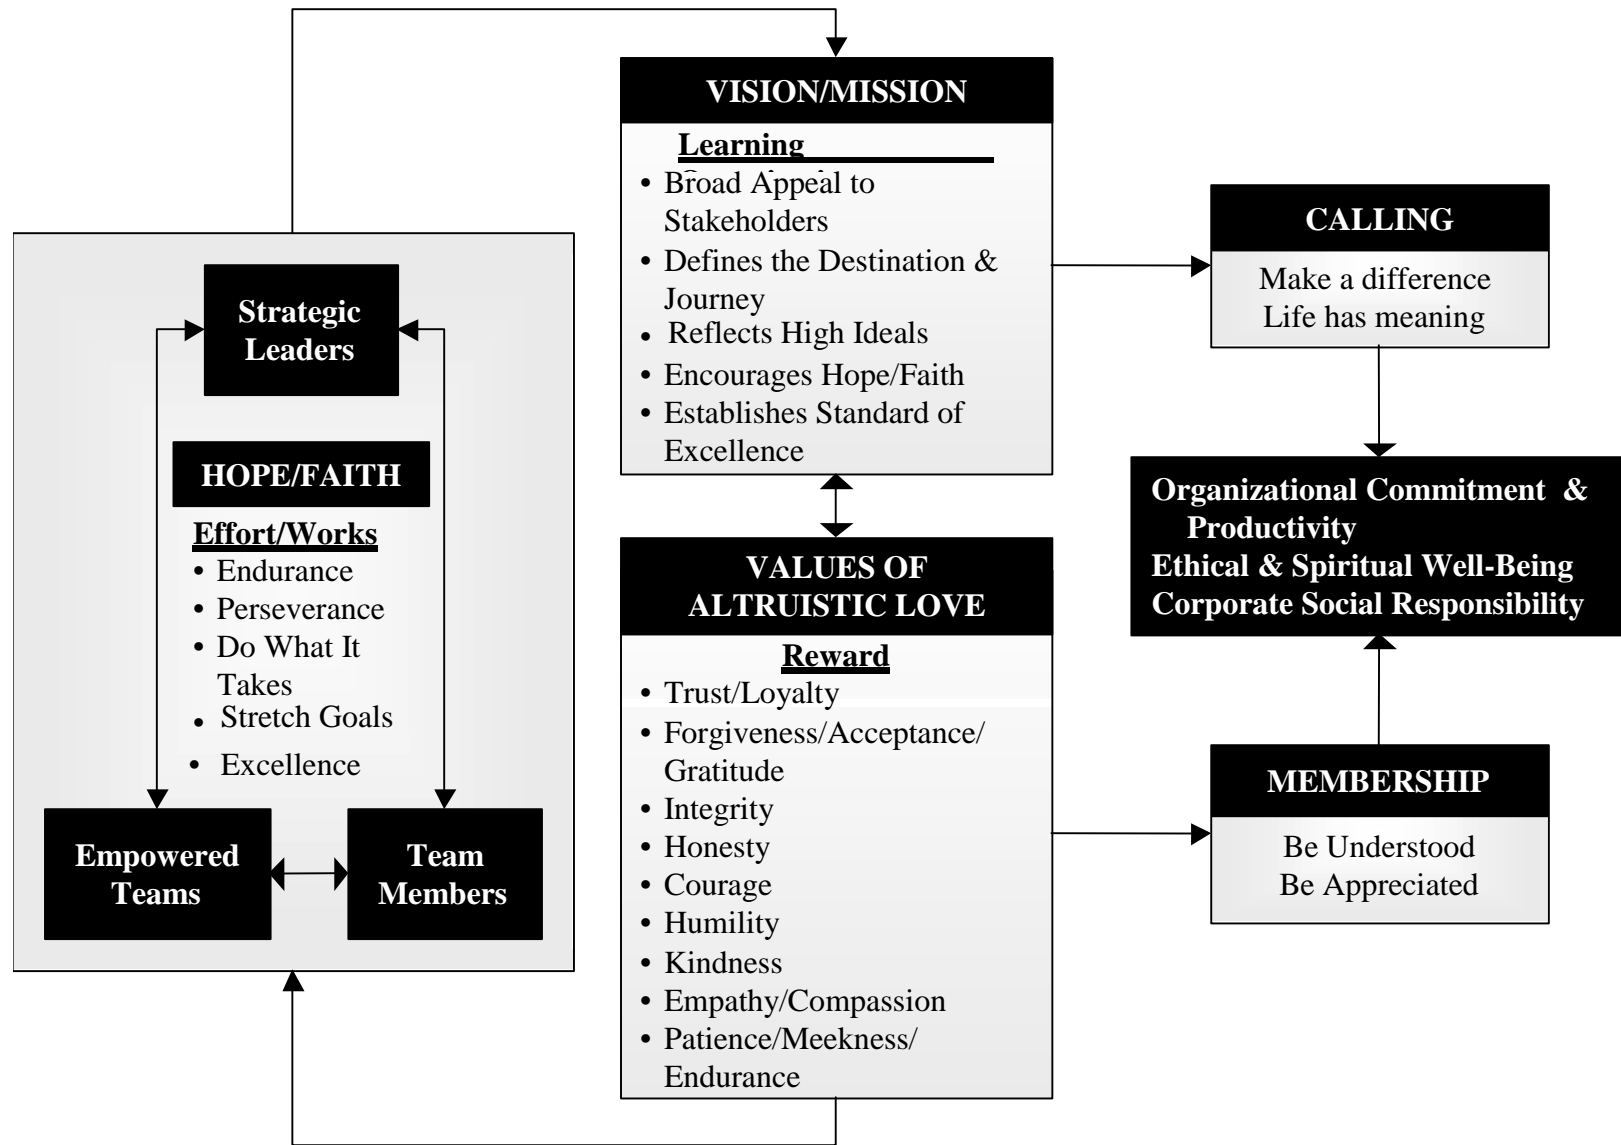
Strategic Leaders

HOPE/FAITH

Effort/Works

- Endurance
- Perseverance
- Do What It Takes
- Stretch Goals
- Excellence

Empowered Teams

Team Members

VISION/MISSION

Learning

- Broad Appeal to Stakeholders
- Defines the Destination & Journey
- Reflects High Ideals
- Encourages Hope/Faith
- Establishes Standard of Excellence

VALUES OF ALTRUISTIC LOVE

Reward

- Trust/Loyalty
- Forgiveness/Acceptance/ Gratitude
- Integrity
- Honesty
- Courage
- Humility
- Kindness
- Empathy/Compassion
- Patience/Meekness/ Endurance

CALLING

Make a difference
Life has meaning

Organizational Commitment & Productivity
Ethical & Spiritual Well-Being
Corporate Social Responsibility

MEMBERSHIP

Be Understood
Be Appreciated